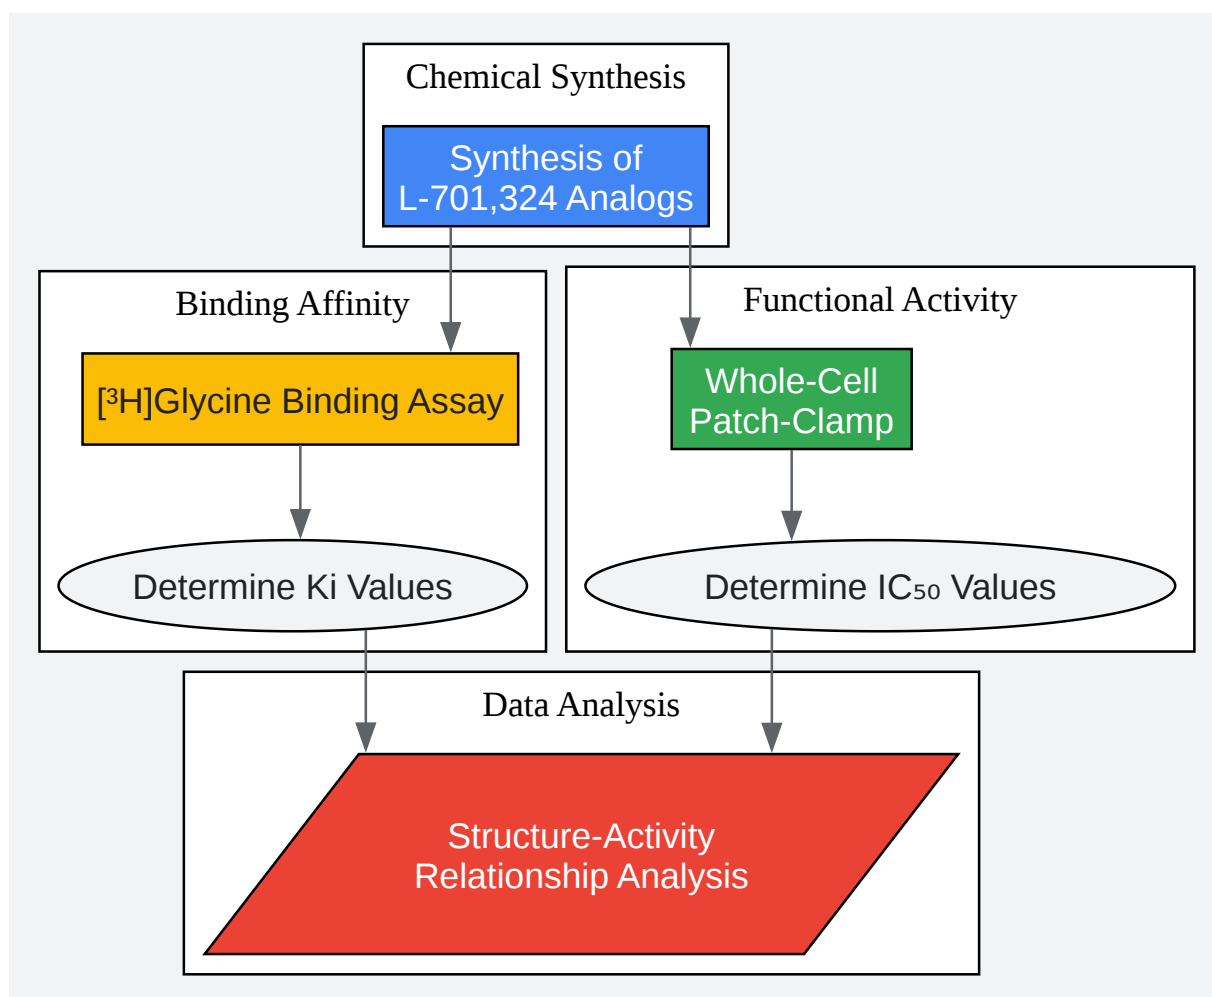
Chemical Synthesis

Synthesis of L-701,324 Analogs

Binding Affinity

$[^3H]$Glycine Binding Assay

Determine Ki Values

Functional Activity

Whole-Cell Patch-Clamp

Determine $IC_{50}$ Values

Data Analysis

Structure-Activity Relationship Analysis